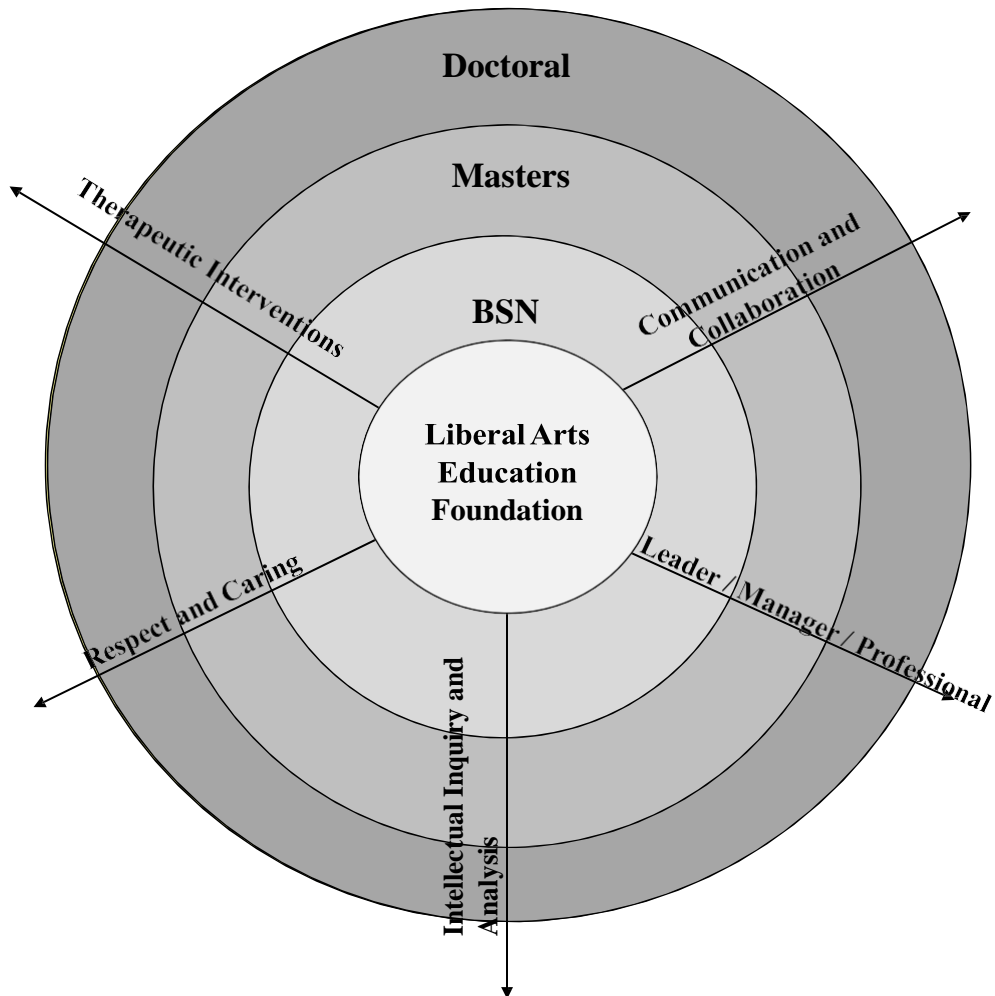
Doctoral

Masters

BSN

Liberal Arts Education Foundation

Therapeutic Interventions

Communication and Collaboration

Leader / Manager / Professional

Intellectual Inquiry and Analysis

Respect and Caring